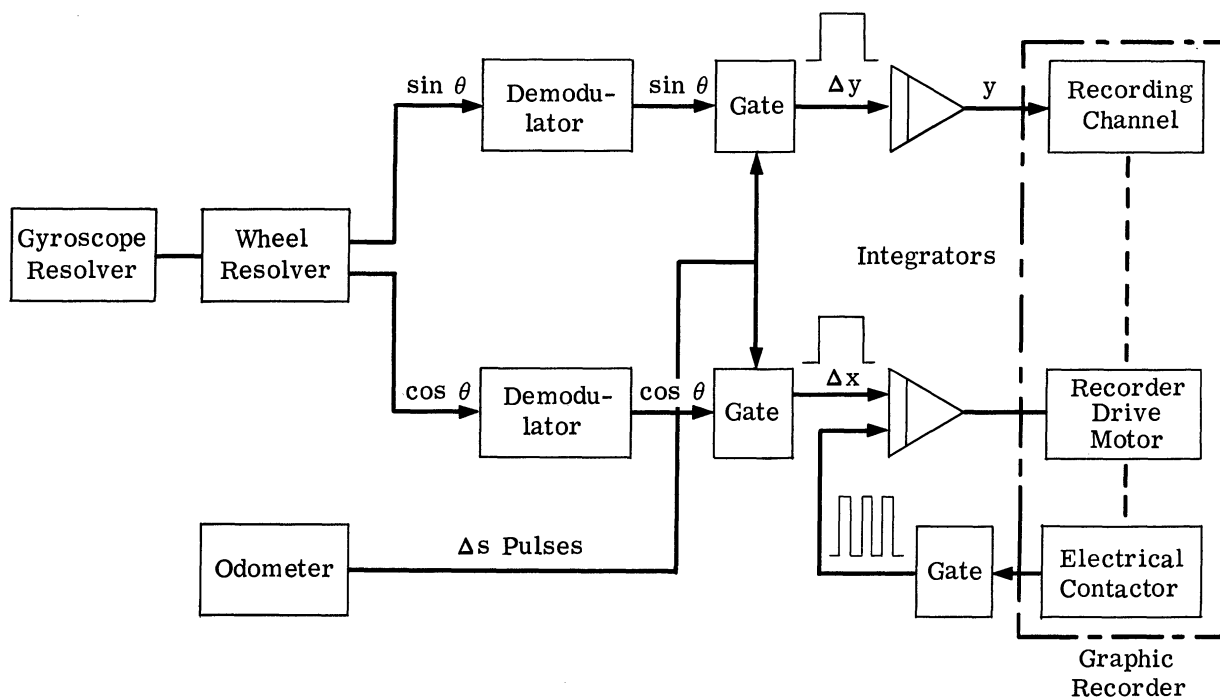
$\sin\theta$

Demodulator

$\sin\theta$

Gate

$\Delta y$

y

Recording Channel

Gyroscope Resolver

Wheel Resolver

Integrators

$\cos\theta$

Demodulator

$\cos\theta$

Gate

$\Delta x$

Recorder Drive Motor

Odometer

$\Delta s$ Pulses

Gate

Electrical Contactor

Graphic Recorder